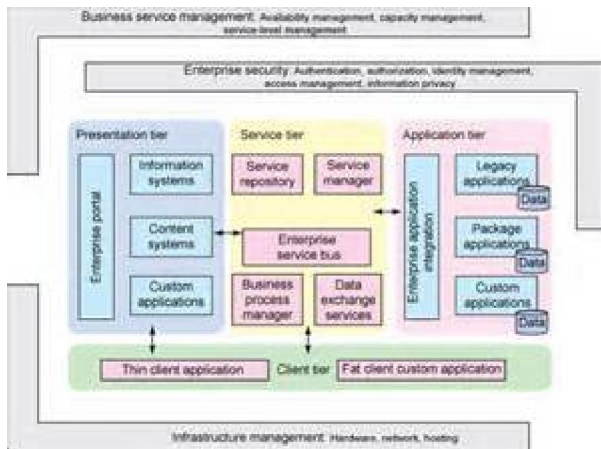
Business service management: Availability management, capacity management, service-level management

Enterprise security: Authentication, authorization, identity management, access management, information privacy

Presentation tier

Enterprise portal

Information systems

Content systems

Custom applications

Service tier

Service repository

Service manager

Enterprise service bus

Business process manager

Data exchange services

Application tier

Enterprise application integration

Legacy applications

Data

Package applications

Data

Custom applications

Data

Thin client application

Client tier

Fat client custom application

Infrastructure management: Hardware, network, hosting